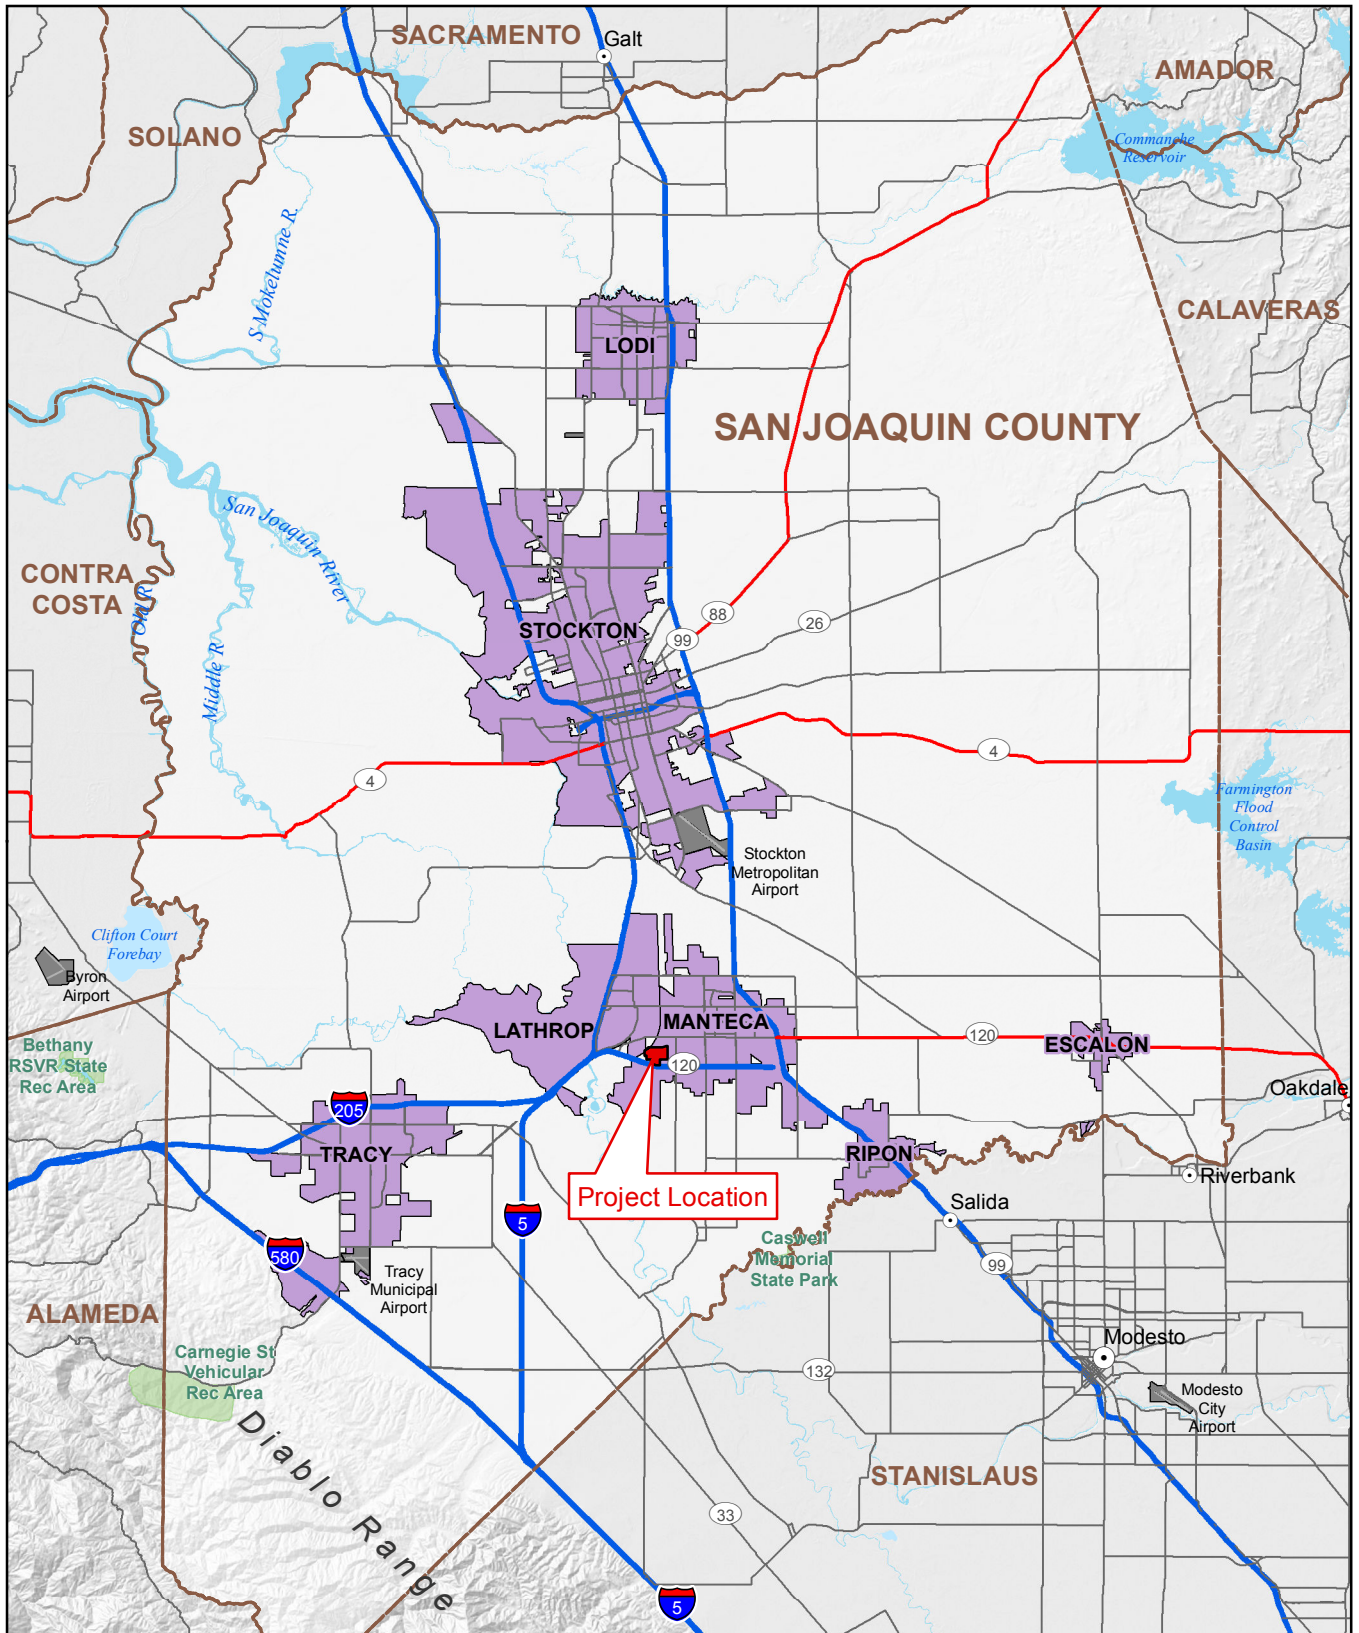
SACRAMENTO
Galt
AMADOR
SOLANO
Commanche Reservoir
S Mokelumne R.
CALAVERAS
LODI
SAN JOAQUIN COUNTY
San Joaquin River
CONTRA COSTA
Old R.
88
26
STOCKTON
99
Middle R.
4
4
Farmington Flood Control Basin
Stockton Metropolitan Airport
Clifton Court Forebay
Byron Airport
Bethany RSVR State Rec Area
LATHROP
MANTECA
120
ESCALON
120
Oakdale
205
TRACY
RIPON
Riverbank
5
Project Location
Salida
580
Tracy Municipal Airport
Caswell Memorial State Park
99
ALAMEDA
Modesto
Carnegie St Vehicular Rec Area
132
Modesto City Airport
Diablo Range
STANISLAUS
33
5